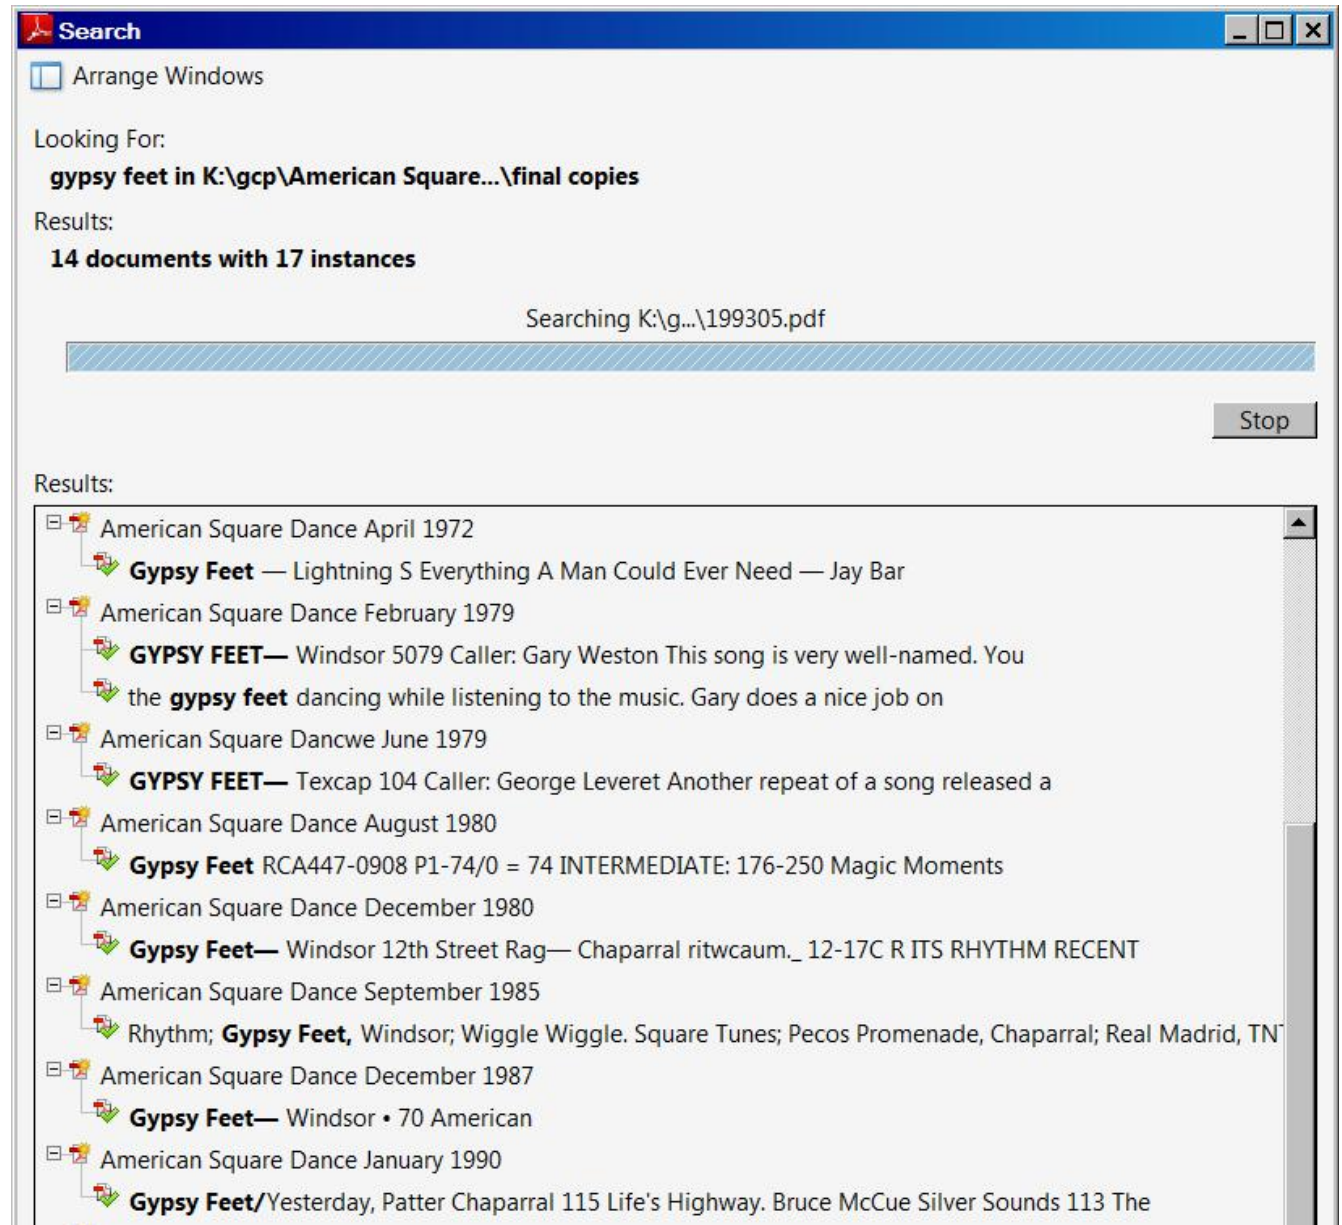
Search

Arrange Windows

Looking For:

gypsy feet in K:\gcp\American Square...\final copies

Results:

14 documents with 17 instances

Searching K:\g...\199305.pdf

Stop

Results:

American Square Dance April 1972

Gypsy Feet — Lightning S Everything A Man Could Ever Need — Jay Bar

American Square Dance February 1979

GYPSY FEET— Windsor 5079 Caller: Gary Weston This song is very well-named. You

the gypsy feet dancing while listening to the music. Gary does a nice job on

American Square Dancwe June 1979

GYPSY FEET— Texcap 104 Caller: George Leveret Another repeat of a song released a

American Square Dance August 1980

Gypsy Feet RCA447-0908 P1-74/0 = 74 INTERMEDIATE: 176-250 Magic Moments

American Square Dance December 1980

Gypsy Feet— Windsor 12th Street Rag— Chaparral ritwcaum._ 12-17C R ITS RHYTHM RECENT

American Square Dance September 1985

Rhythm; Gypsy Feet, Windsor; Wiggle Wiggle. Square Tunes; Pecos Promenade, Chaparral; Real Madrid, TN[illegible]

American Square Dance December 1987

Gypsy Feet— Windsor • 70 American

American Square Dance January 1990

Gypsy Feet/Yesterday, Patter Chaparral 115 Life's Highway. Bruce McCue Silver Sounds 113 The